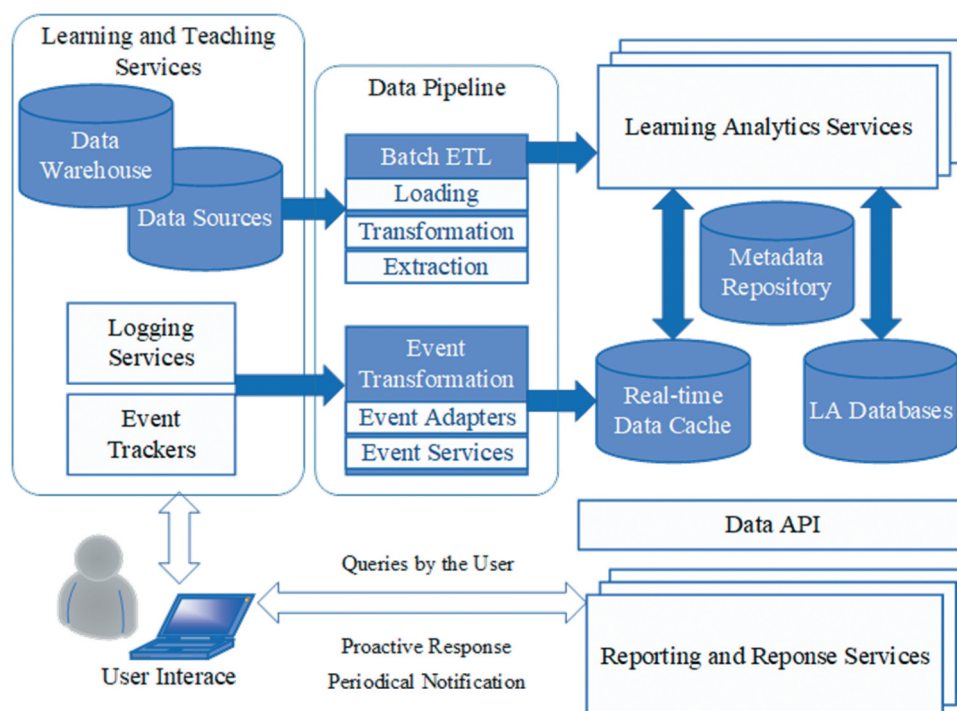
Learning and Teaching Services

Data Warehouse

Data Sources

Logging Services

Event Trackers

Data Pipeline

Batch ETL

Loading

Transformation

Extraction

Event Transformation

Event Adapters

Event Services

Learning Analytics Services

Metadata Repository

Real-time Data Cache

LA Databases

Data API

Queries by the User

Proactive Response

Periodical Notification

User Interace

Reporting and Reponse Services